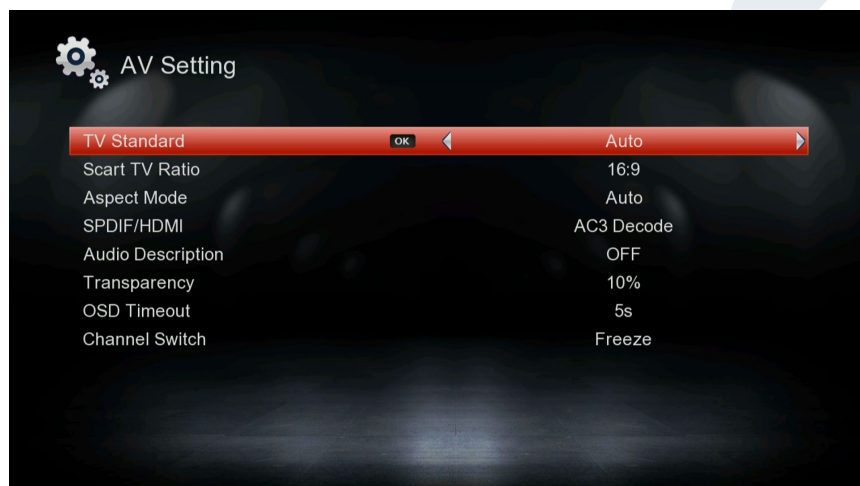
AV Setting

| | |
|---|---|
| TV Standard | OK Auto |
| Scart TV Ratio | 16:9 |
| Aspect Mode | Auto |
| SPDIF/HDMI | AC3 Decode |
| Audio Description | OFF |
| Transparency | 10% |
| OSD Timeout | 5s |
| Channel Switch | Freeze |